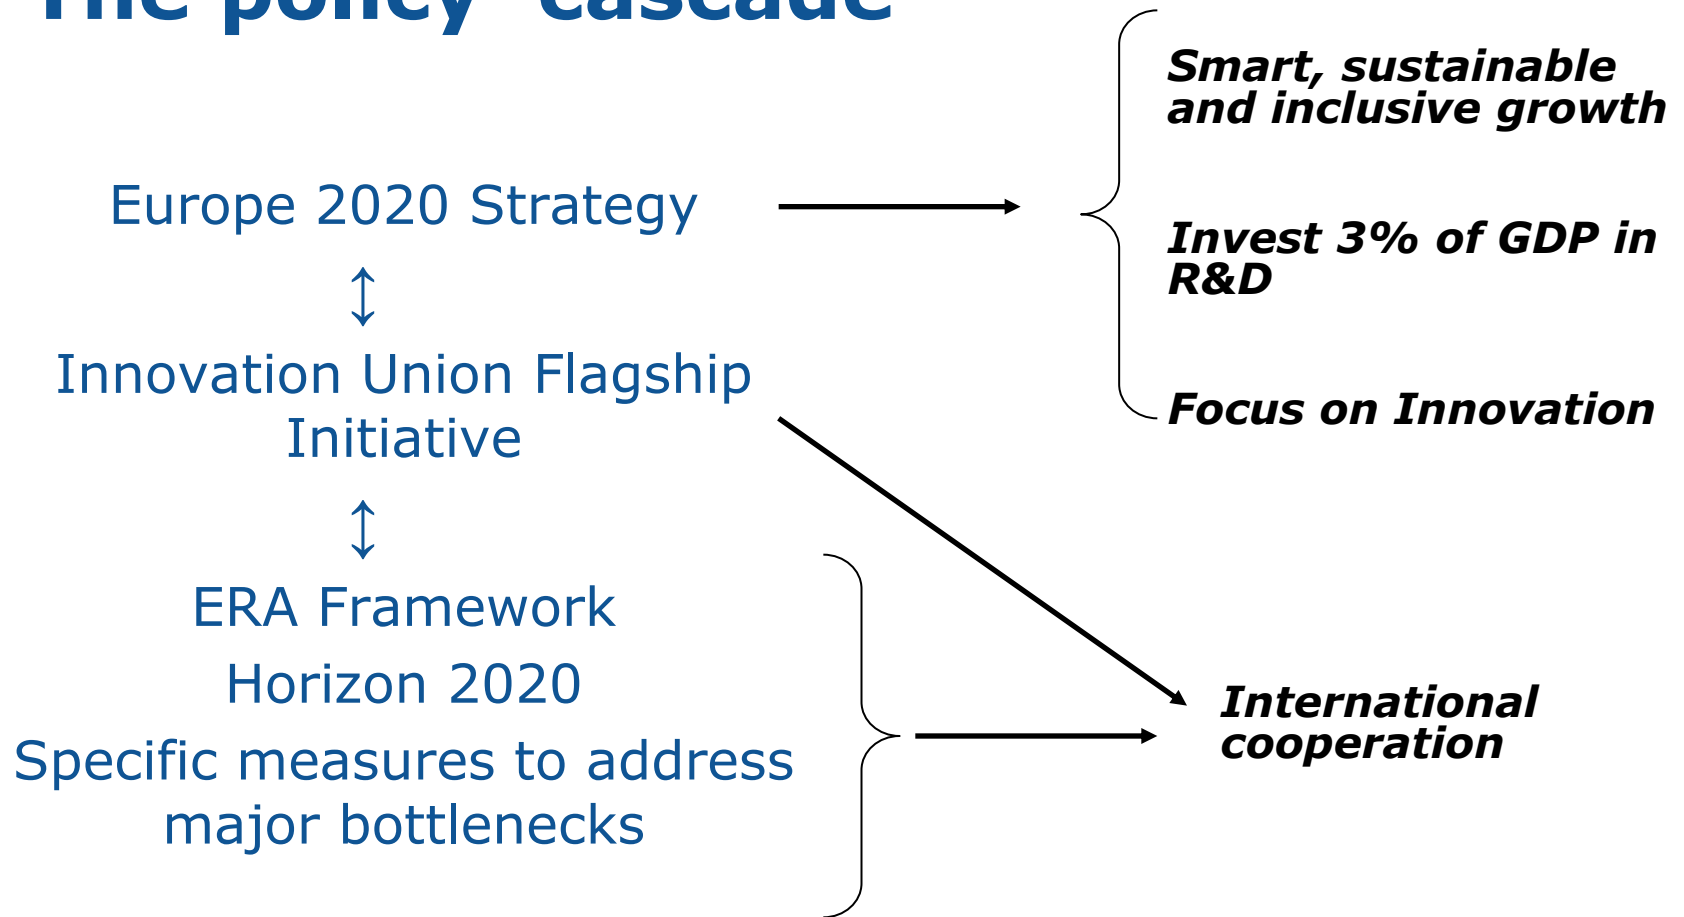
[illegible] policy "cascade"

Europe 2020 Strategy

↕

Innovation Union Flagship Initiative

↕

ERA Framework

Horizon 2020

Specific measures to address major bottlenecks

Smart, sustainable and inclusive growth

Invest 3% of GDP in R&D

Focus on Innovation

International cooperation